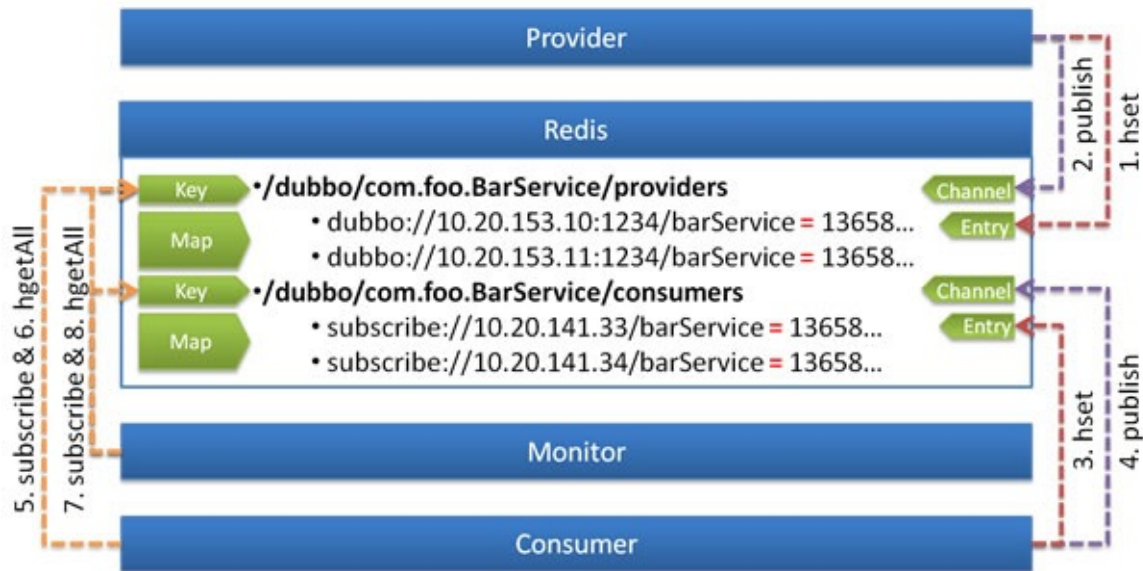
Provider

2. publish

1. hset

Redis

Key

•/dubbo/com.foo.BarService/providers

Channel

Map

• dubbo://10.20.153.10:1234/barService = 13658...

Entry

• dubbo://10.20.153.11:1234/barService = 13658...

Key

•/dubbo/com.foo.BarService/consumers

Channel

Map

• subscribe://10.20.141.33/barService = 13658...

Entry

• subscribe://10.20.141.34/barService = 13658...

5. subscribe & 6. hgetAll

7. subscribe & 8. hgetAll

3. hset

4. publish

Monitor

Consumer